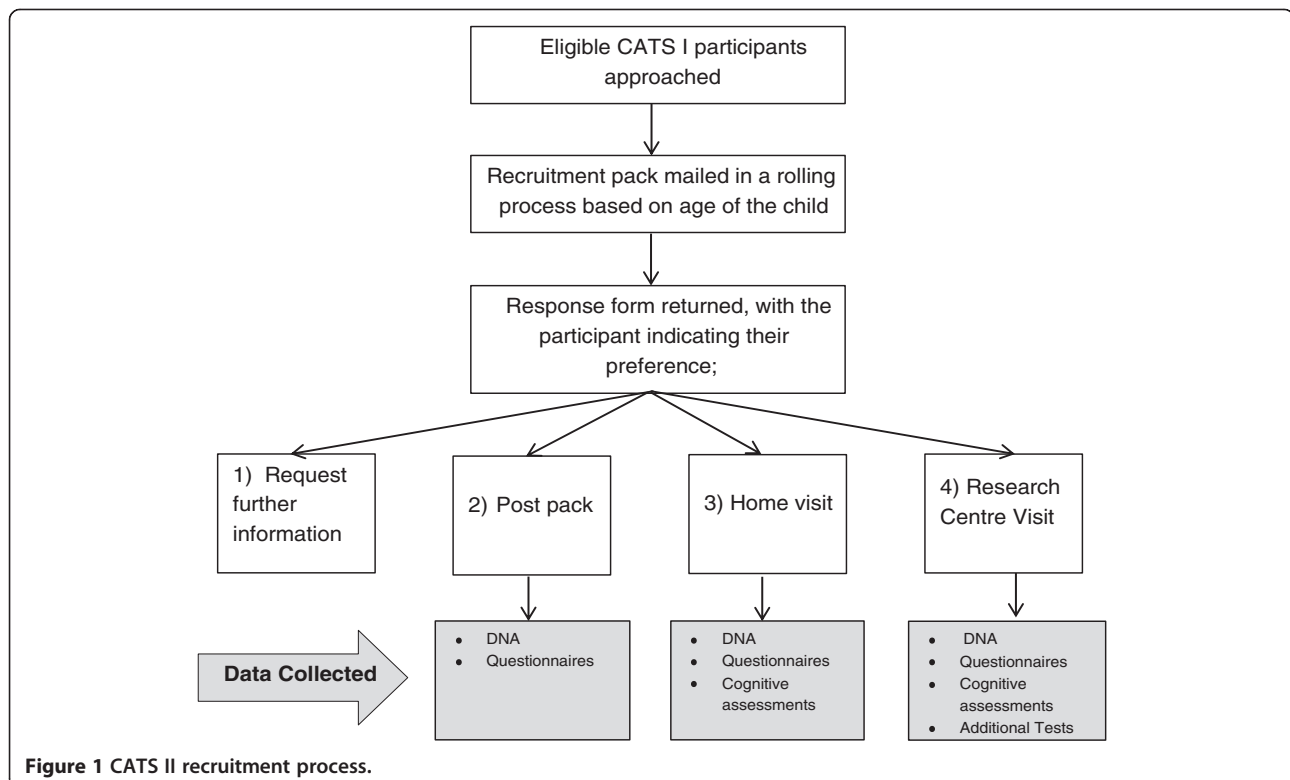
Eligible CATS I participants approached

Recruitment pack mailed in a rolling process based on age of the child

Response form returned, with the participant indicating their preference;

1) Request further information

2) Post pack

3) Home visit

4) Research Centre Visit

Data Collected

- DNA
- Questionnaires

- DNA
- Questionnaires
- Cognitive assessments

- DNA
- Questionnaires
- Cognitive assessments
- Additional Tests

**Figure 1** CATS II recruitment process.